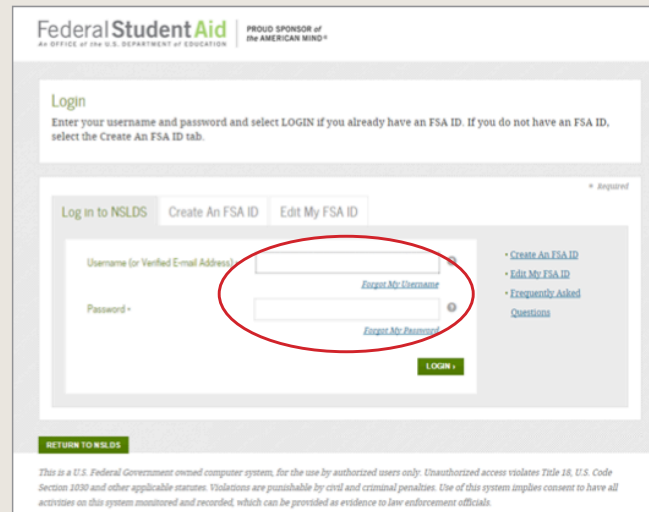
Federal Student Aid
An OFFICE of the U.S. DEPARTMENT of EDUCATION

PROUD SPONSOR of the AMERICAN MIND®

Login
Enter your username and password and select LOGIN if you already have an FSA ID. If you do not have an FSA ID, select the Create An FSA ID tab.

* Required

Log in to NSLDS | Create An FSA ID | Edit My FSA ID

Username (or Verified E-mail Address) *

Forgot My Username

Password *

Forgot My Password

LOGIN ›

• Create An FSA ID
• Edit My FSA ID
• Frequently Asked Questions

RETURN TO NSLDS

This is a U.S. Federal Government owned computer system, for the use by authorized users only. Unauthorized access violates Title 18, U.S. Code Section 1030 and other applicable statutes. Violations are punishable by civil and criminal penalties. Use of this system implies consent to have all activities on this system monitored and recorded, which can be provided as evidence to law enforcement officials.